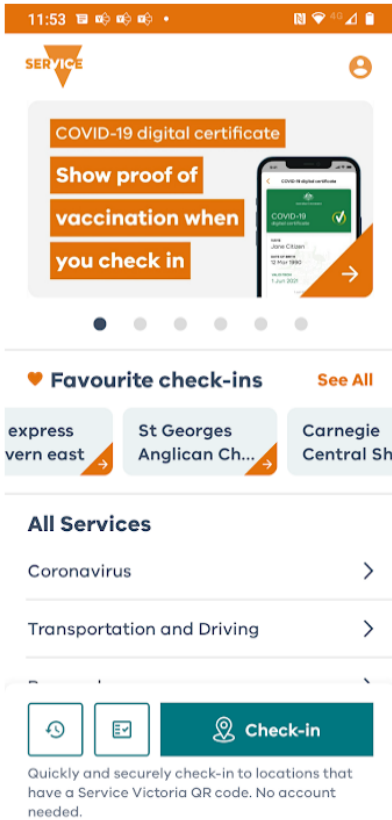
11:53

SERVICE

COVID-19 digital certificate

Show proof of vaccination when you check in

COVID-19 digital certificate

COVID-19 digital certificate

NAME
Jane Citizen

DATE OF BIRTH
12 Mar 1990

VALID FROM
1 Jun 2021

Favourite check-ins

See All

express
vern east

St Georges
Anglican Ch...

Carnegie
Central Sh

All Services

Coronavirus

Transportation and Driving

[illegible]

Check-in

Quickly and securely check-in to locations that have a Service Victoria QR code. No account needed.